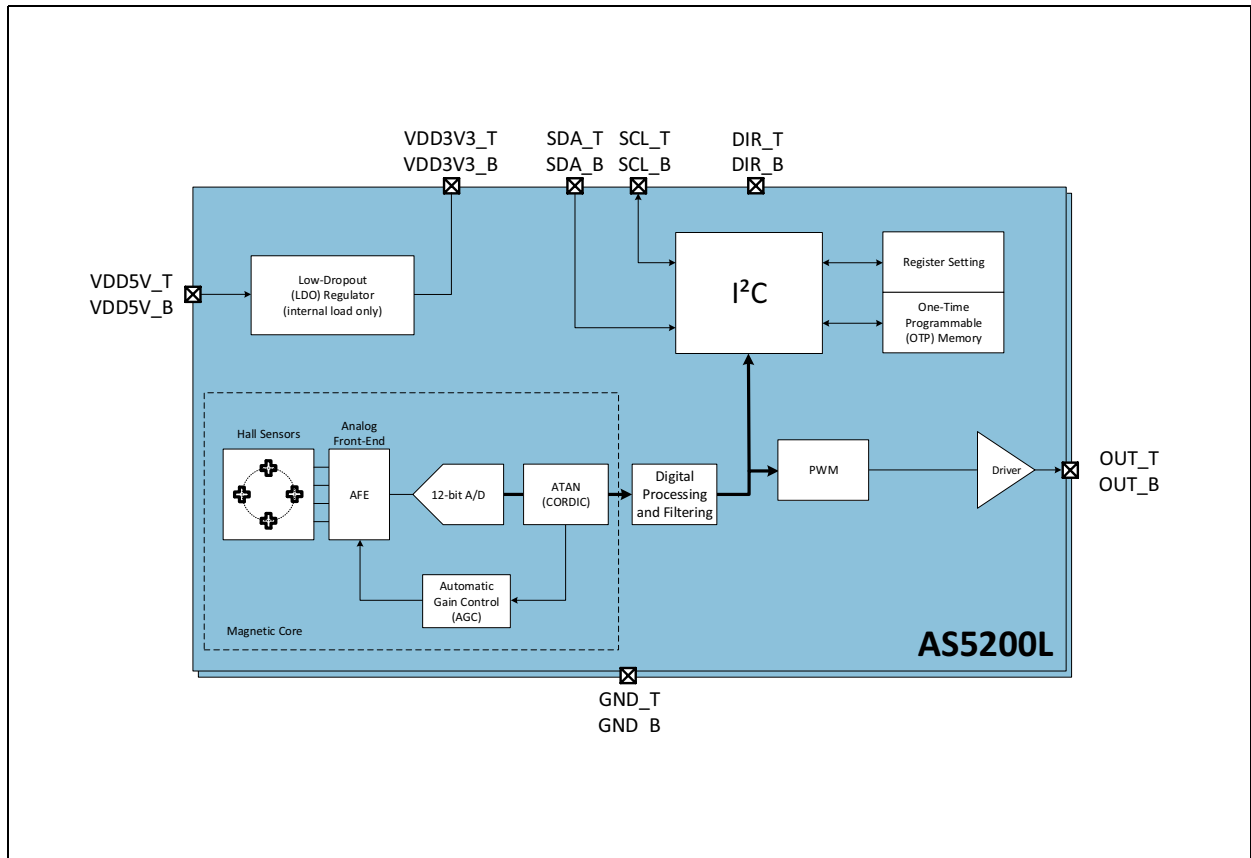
VDD3V3_T
VDD3V3_B

SDA_T
SDA_B

SCL_T
SCL_B

DIR_T
DIR_B

VDD5V_T
VDD5V_B

Low-Dropout (LDO) Regulator (internal load only)

I²C

Register Setting

One-Time Programmable (OTP) Memory

Hall Sensors

Analog Front-End

AFE

12-bit A/D

ATAN (CORDIC)

Digital Processing and Filtering

PWM

Driver

OUT_T
OUT_B

Automatic Gain Control (AGC)

Magnetic Core

AS5200L

GND_T
GND_B